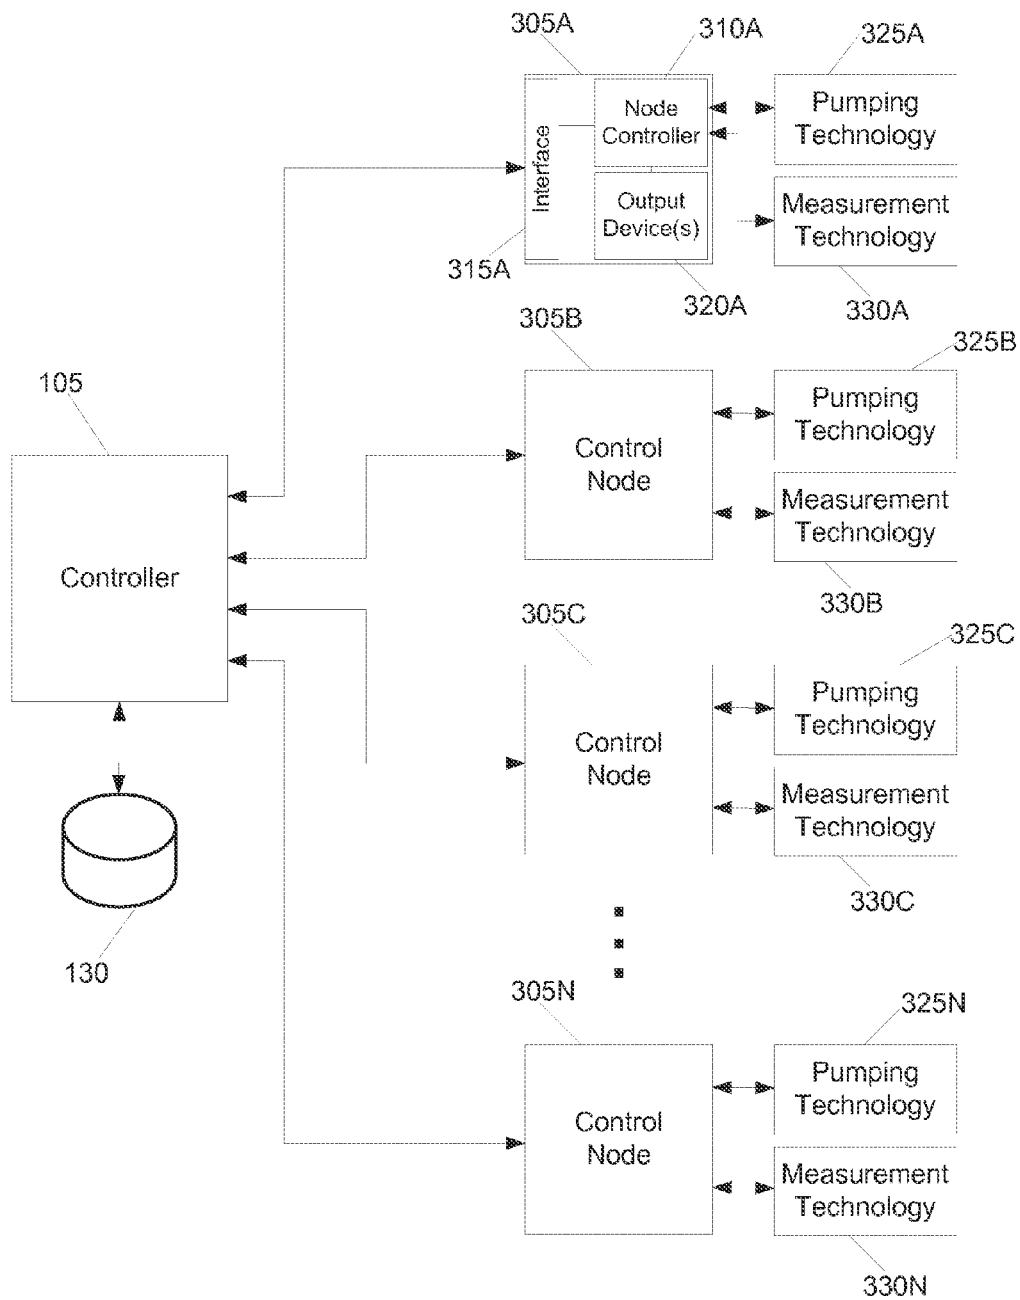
305A

310A

325A

Interface

Node Controller

Pumping Technology

Output Device(s)

Measurement Technology

315A

320A

330A

305B

325B

105

Control Node

Pumping Technology

Measurement Technology

Controller

330B

305C

325C

Control Node

Pumping Technology

Measurement Technology

330C

130

305N

325N

Control Node

Pumping Technology

Measurement Technology

330N